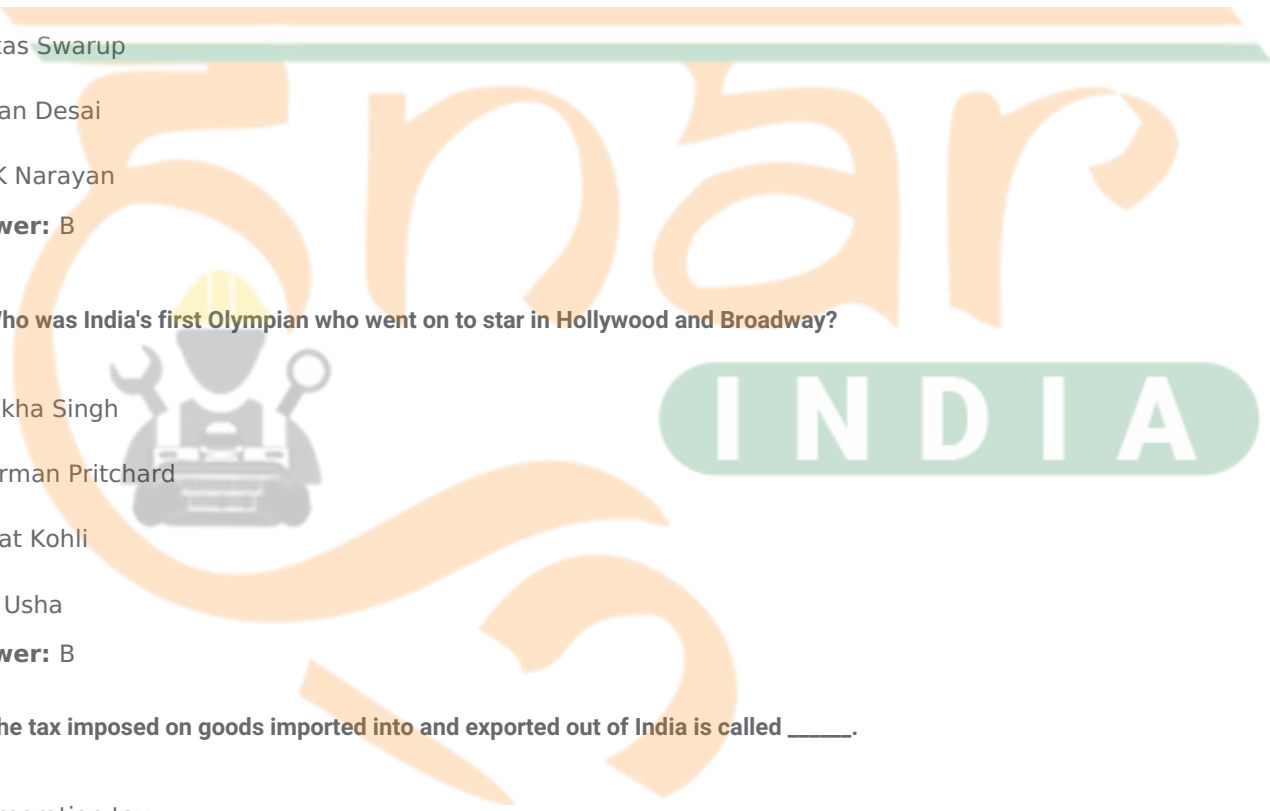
tas Swarup

an Desai

K Narayan

wer: B

Who was India's first Olympian who went on to star in Hollywood and Broadway?

kha Singh

rman Pritchard

at Kohli

Usha

wer: B

he tax imposed on goods imported into and exported out of India is called ______.

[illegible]